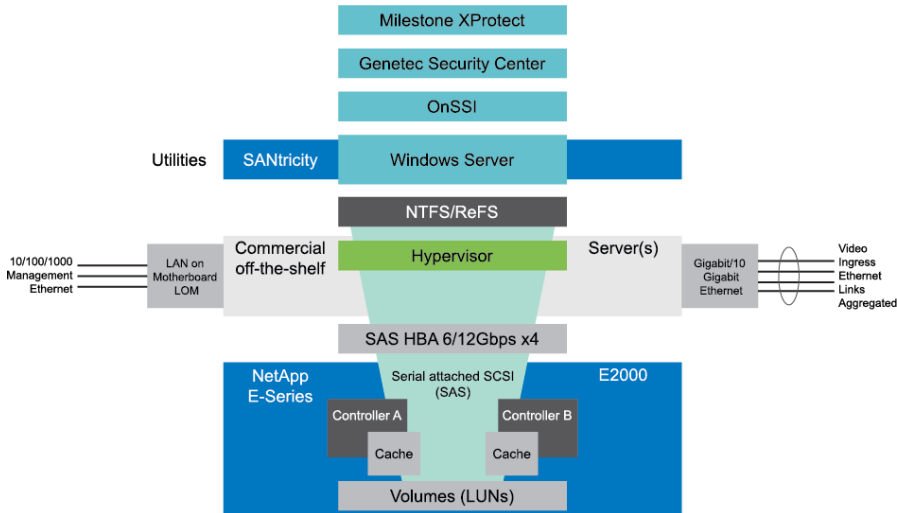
Milestone XProtect

Genetec Security Center

OnSSI

Utilities

SANtricity

Windows Server

NTFS/ReFS

10/100/1000 Management Ethernet

LAN on Motherboard LOM

Commercial off-the-shelf

Hypervisor

Server(s)

Gigabit/10 Gigabit Ethernet

Video Ingress Ethernet Links Aggregated

SAS HBA 6/12Gbps x4

NetApp E-Series

Serial attached SCSI (SAS)

E2000

Controller A

Cache

Controller B

Cache

Volumes (LUNs)